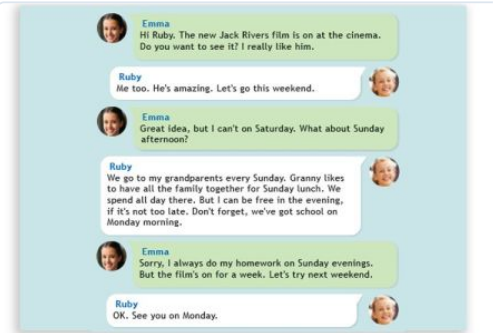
Emma
Hi Ruby. The new Jack Rivers film is on at the cinema. Do you want to see it? I really like him.

Ruby
Me too. He's amazing. Let's go this weekend.

Emma
Great idea, but I can't on Saturday. What about Sunday afternoon?

Ruby
We go to my grandparents every Sunday. Granny likes to have all the family together for Sunday lunch. We spend all day there. But I can be free in the evening, if it's not too late. Don't forget, we've got school on Monday morning.

Emma
Sorry, I always do my homework on Sunday evenings. But the film's on for a week. Let's try next weekend.

Ruby
OK. See you on Monday.